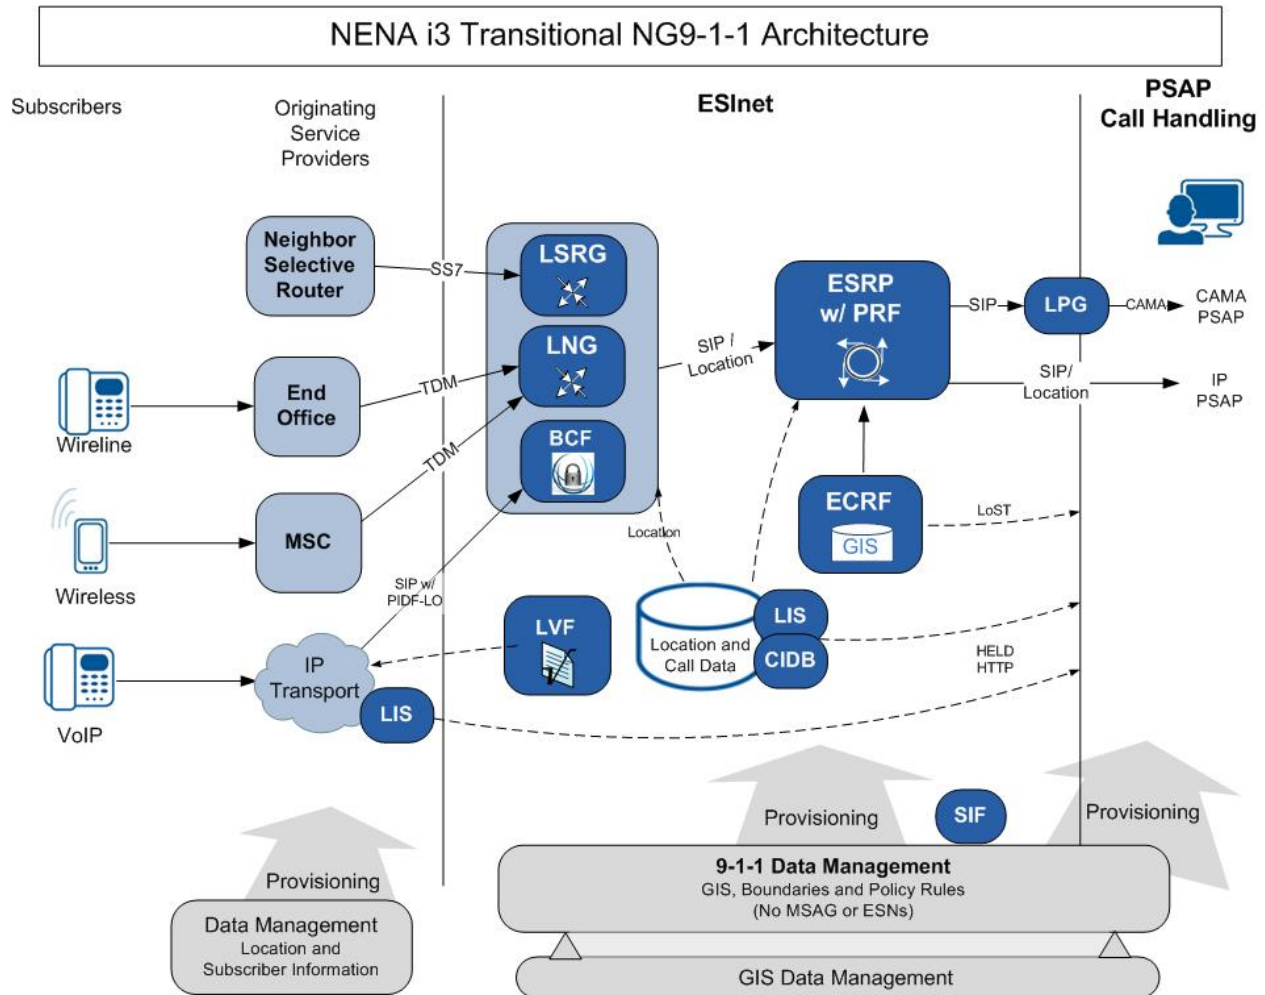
NENA i3 Transitional NG9-1-1 Architecture

Subscribers

Originating Service Providers

ESInet

PSAP Call Handling

Neighbor Selective Router

SS7

LSRG

LNG

BCF

TDM

TDM

End Office

Wireline

MSC

Wireless

VoIP

IP Transport

LIS

SIP w/ PIDF-LO

LVF

SIP / Location

ESRP w/ PRF

SIP

LPG

CAMA

CAMA PSAP

SIP/ Location

IP PSAP

ECRF

GIS

LoST

Location

Location and Call Data

LIS

CIDB

HELD HTTP

Provisioning

SIF

Provisioning

Provisioning

Data Management
Location and Subscriber Information

9-1-1 Data Management
GIS, Boundaries and Policy Rules
(No MSAG or ESNs)

GIS Data Management